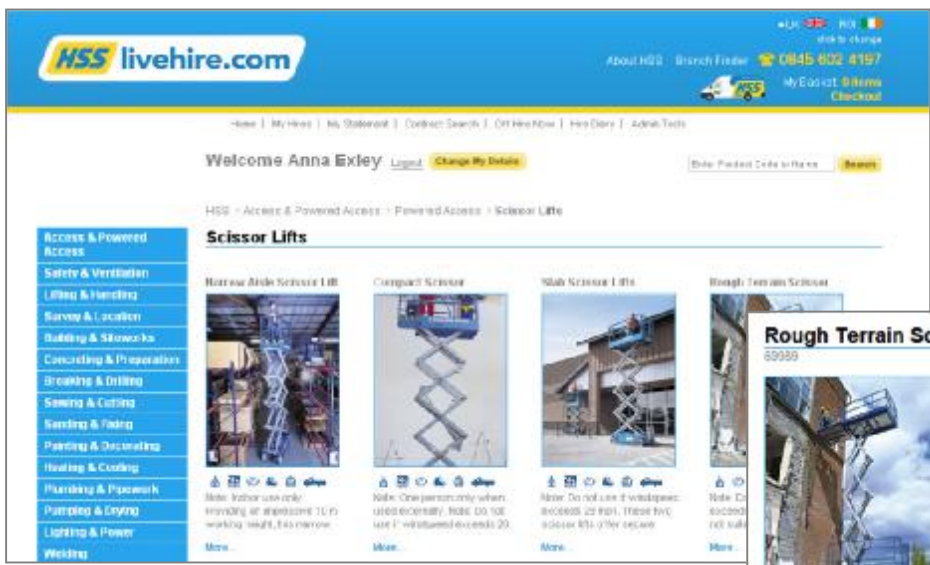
HSS livehire.com

UK ROI
click to change

About HSS Branch Finder 0845 602 4197

My Basket: 0 items
Checkout

Home | My Hires | My Statement | Contract Search | Off Hire Now | Hire Diary | Admin Tools

Welcome Anna Exley Logout Change My Details

Enter Product Code or Name Search

HSS > Access & Powered Access > Powered Access > Scissor Lifts

Access & Powered Access
Safety & Ventilation
Lifting & Handling
Survey & Location
Building & Siteworks
Concreting & Preparation
Breaking & Drilling
Sawing & Cutting
Sanding & Fixing
Painting & Decorating
Heating & Cooling
Plumbing & Pipework
Pumping & Drying
Lighting & Power
Welding

Scissor Lifts

Narrow Aisle Scissor Lift
Note: Indoor use only. Providing an impressive 10 m working height, this narrow
More...

Compact Scissor
Note: One person only when used externally. Note: Do not use if windspeed exceeds 20
More...

Slab Scissor Lifts
Note: Do not use if windspeed exceeds 28 mph. These two scissor lifts offer secure
More...

Rough Terrain Scissor
Note: Do not use if windspeed exceeds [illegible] not suit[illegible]
More...

Rough Terrain Sc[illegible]
69989